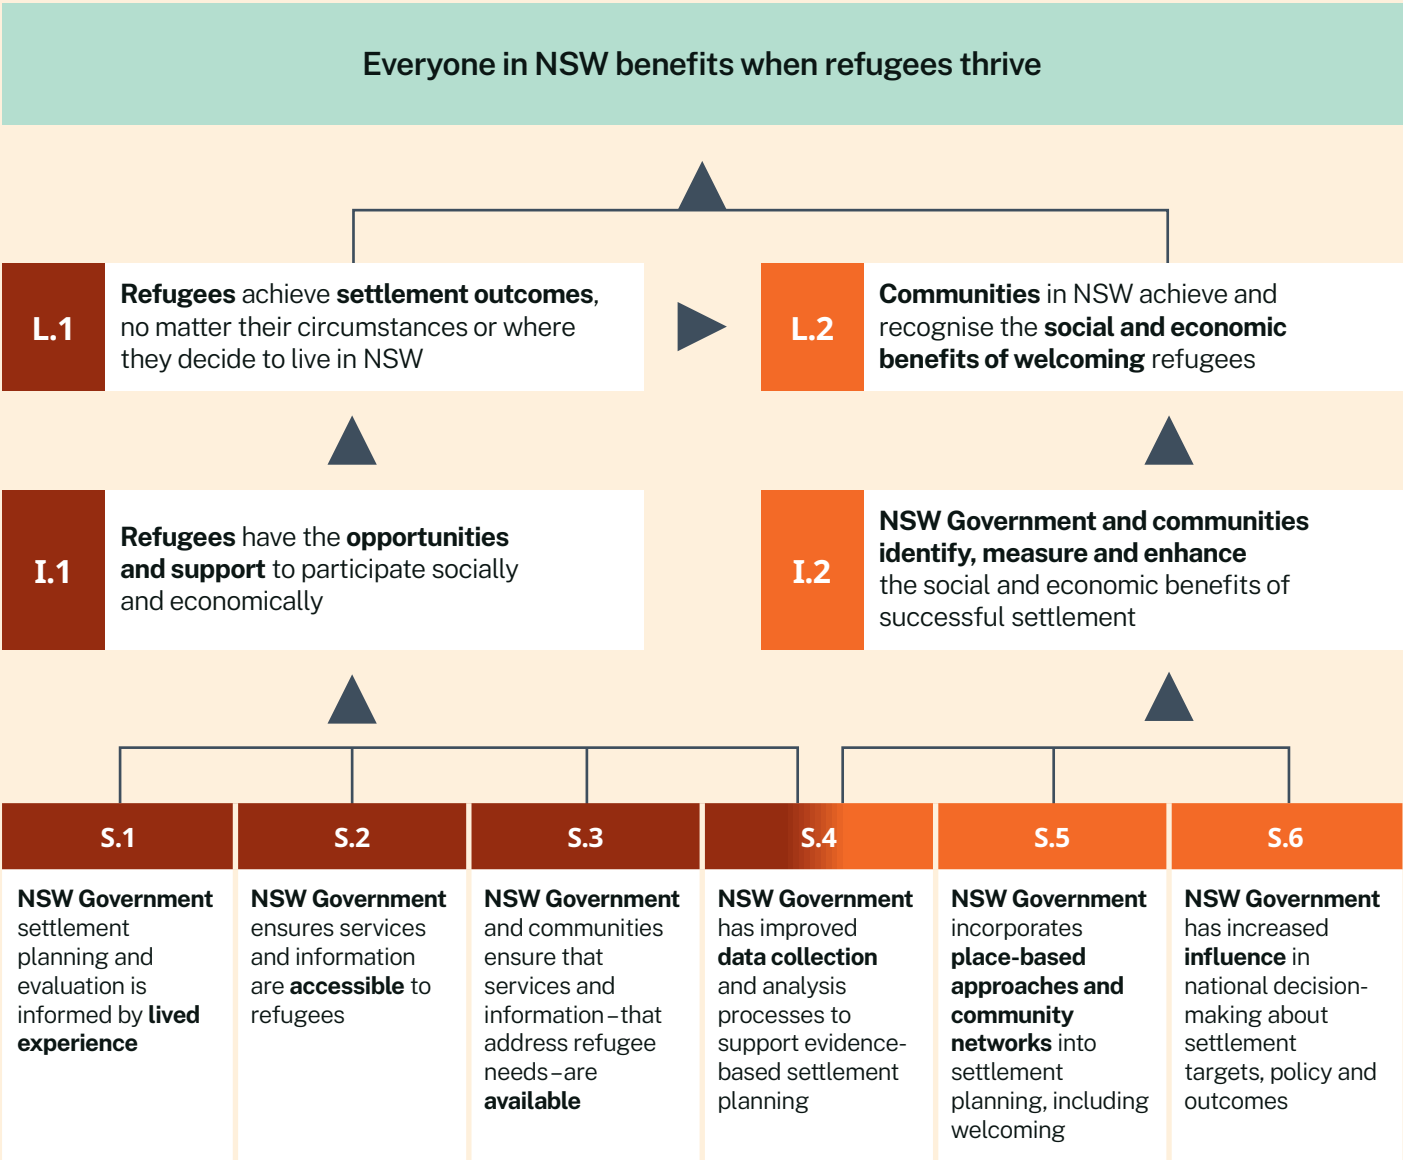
Everyone in NSW benefits when refugees thrive

L.1

Refugees achieve settlement outcomes, no matter their circumstances or where they decide to live in NSW

L.2

Communities in NSW achieve and recognise the social and economic benefits of welcoming refugees

I.1

Refugees have the opportunities and support to participate socially and economically

I.2

NSW Government and communities identify, measure and enhance the social and economic benefits of successful settlement

S.1

NSW Government settlement planning and evaluation is informed by lived experience

S.2

NSW Government ensures services and information are accessible to refugees

S.3

NSW Government and communities ensure that services and information – that address refugee needs – are available

S.4

NSW Government has improved data collection and analysis processes to support evidence-based settlement planning

S.5

NSW Government incorporates place-based approaches and community networks into settlement planning, including welcoming

S.6

NSW Government has increased influence in national decision-making about settlement targets, policy and outcomes